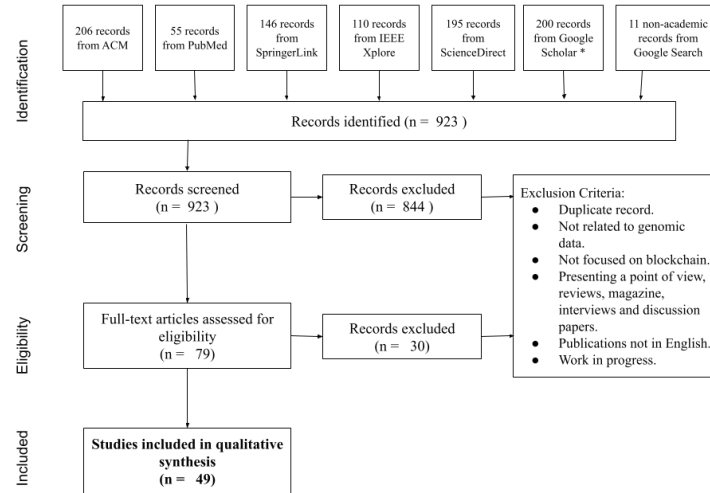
Identification

206 records from ACM

55 records from PubMed

146 records from SpringerLink

110 records from IEEE Xplore

195 records from ScienceDirect

200 records from Google Scholar *

11 non-academic records from Google Search

Records identified (n = 923 )

Screening

Records screened (n = 923 )

Records excluded (n = 844 )

Exclusion Criteria:
- Duplicate record.
- Not related to genomic data.
- Not focused on blockchain.
- Presenting a point of view, reviews, magazine, interviews and discussion papers.
- Publications not in English.
- Work in progress.

Eligibility

Full-text articles assessed for eligibility (n = 79)

Records excluded (n = 30)

Included

**Studies included in qualitative synthesis (n = 49)**